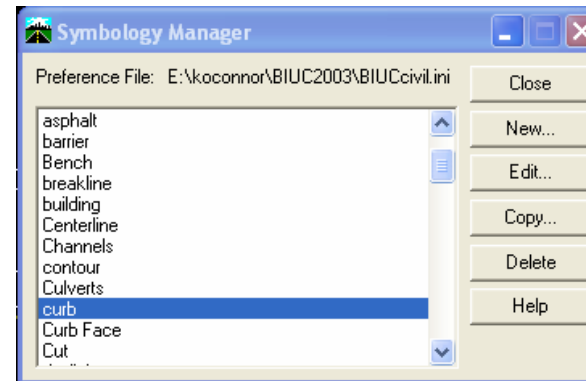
Symbology Manager

Preference File: E:\koconnor\BIUC2003\BIUCcivil.ini

asphalt
barrier
Bench
breakline
building
Centerline
Channels
contour
Culverts
curb
Curb Face
Cut

Close
New...
Edit...
Copy...
Delete
Help